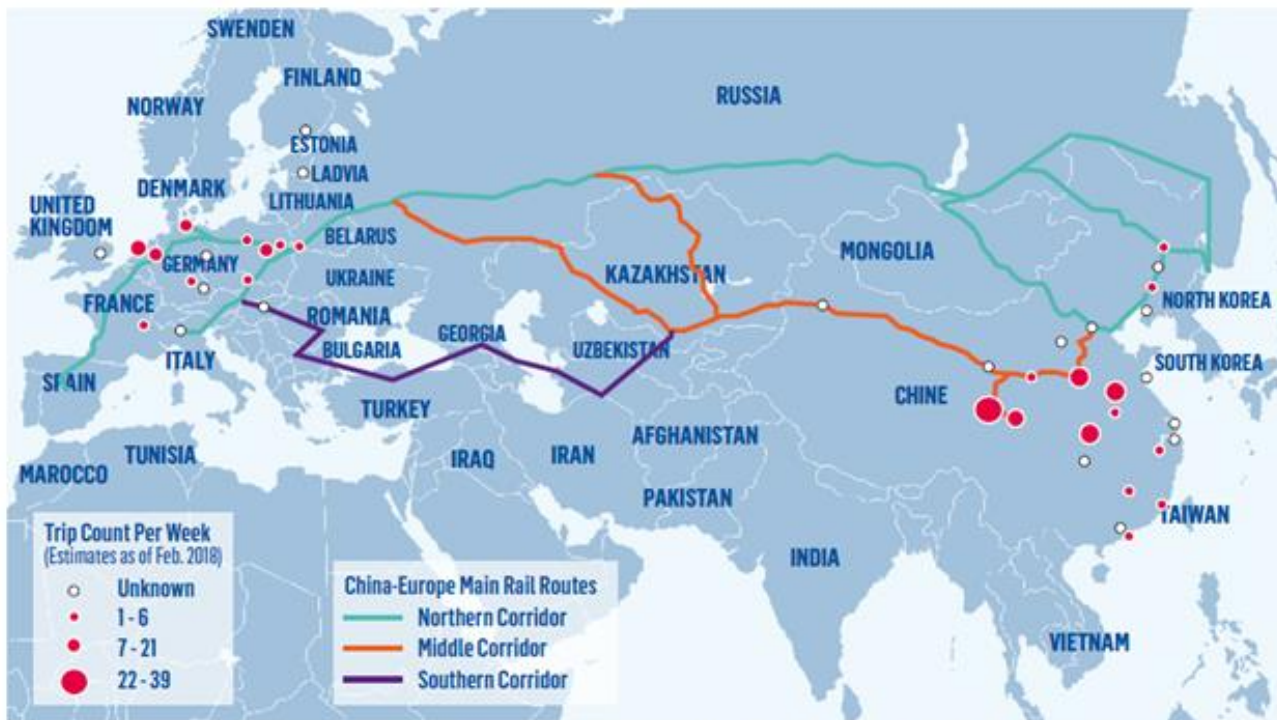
SWENDEN
FINLAND
NORWAY
RUSSIA
ESTONIA
LADVIA
DENMARK
LITHUANIA
UNITED KINGDOM
BELARUS
GERMANY
MONGOLIA
UKRAINE
KAZAKHSTAN
FRANCE
ROMANIA
NORTH KOREA
GEORGIA
ITALY
BULGARIA
UZBEKISTAN
SOUTH KOREA
SPAIN
CHINE
TURKEY
AFGHANISTAN
TUNISIA
IRAQ
IRAN
MAROCCO
PAKISTAN
TAIWAN
INDIA
VIETNAM

Trip Count Per Week
(Estimates as of Feb. 2018)
Unknown
1 - 6
7 - 21
22 - 39

China-Europe Main Rail Routes
Northern Corridor
Middle Corridor
Southern Corridor